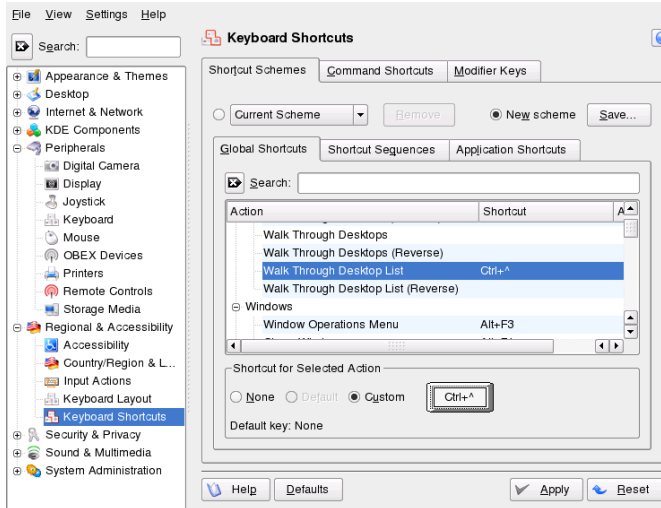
File View Settings Help

Search:

Appearance & Themes
Desktop
Internet & Network
KDE Components
Peripherals
Digital Camera
Display
Joystick
Keyboard
Mouse
OBEX Devices
Printers
Remote Controls
Storage Media
Regional & Accessibility
Accessibility
Country/Region & L...
Input Actions
Keyboard Layout
Keyboard Shortcuts
Security & Privacy
Sound & Multimedia
System Administration

Keyboard Shortcuts

Shortcut Schemes | Command Shortcuts | Modifier Keys

Current Scheme | Remove | New scheme | Save...

Global Shortcuts | Shortcut Sequences | Application Shortcuts

Search:

| Action | Shortcut | A |
|---|---|---|
| Walk Through Desktops | | |
| Walk Through Desktops (Reverse) | | |
| Walk Through Desktop List | Ctrl+^ | |
| Walk Through Desktop List (Reverse) | | |
| Windows | | |
| Window Operations Menu | Alt+F3 | |

Shortcut for Selected Action

None | Default | Custom | Ctrl+^

Default key: None

Help | Defaults | Apply | Reset